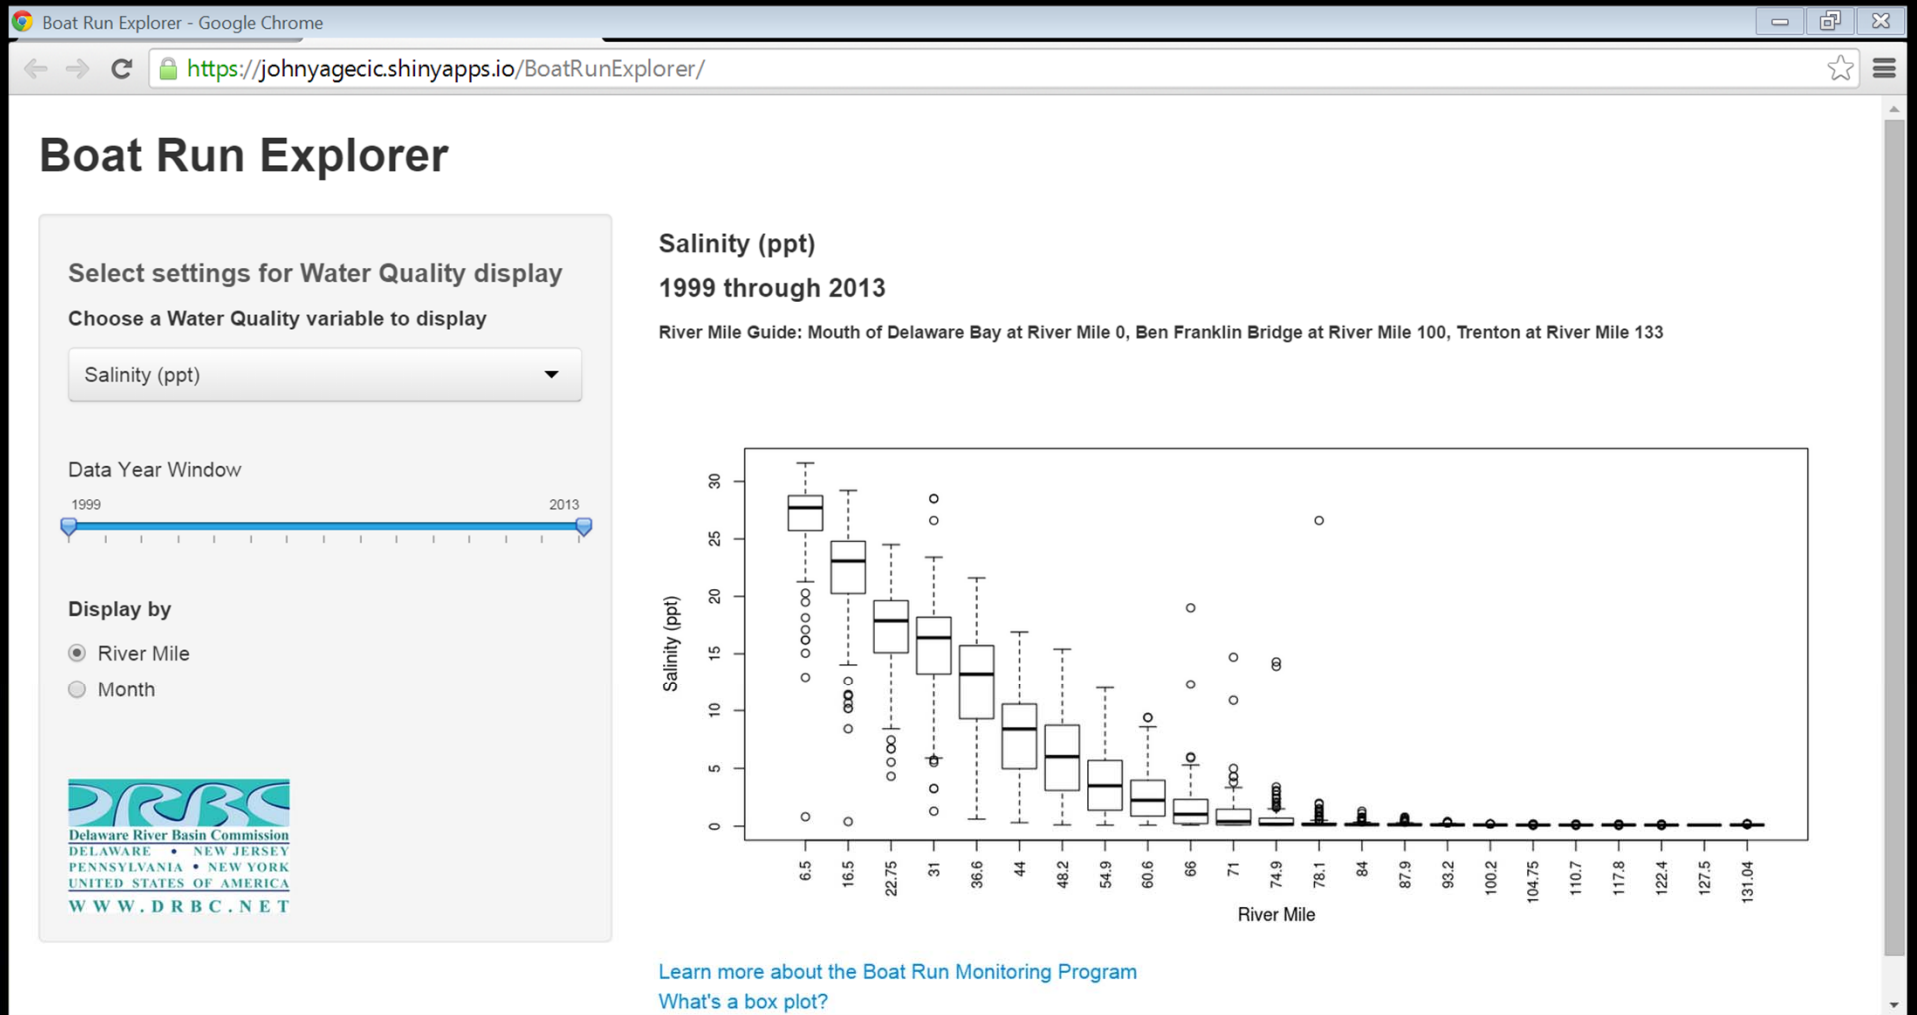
Boat Run Explorer - Google Chrome

https://johnyagecic.shinyapps.io/BoatRunExplorer/

Boat Run Explorer

Select settings for Water Quality display

Choose a Water Quality variable to display

Salinity (ppt)

Data Year Window

1999

2013

Display by

River Mile

Month

DRBC
Delaware River Basin Commission
DELAWARE • NEW JERSEY
PENNSYLVANIA • NEW YORK
UNITED STATES OF AMERICA
WWW.DRBC.NET

Salinity (ppt)

1999 through 2013

River Mile Guide: Mouth of Delaware Bay at River Mile 0, Ben Franklin Bridge at River Mile 100, Trenton at River Mile 133

Salinity (ppt)

0
5
10
15
20
25
30

6.5
16.5
22.75
31
36.6
44
48.2
54.9
60.6
66
71
74.9
78.1
84
87.9
93.2
100.2
104.75
110.7
117.8
122.4
127.5
131.04

River Mile

Learn more about the Boat Run Monitoring Program

What's a box plot?